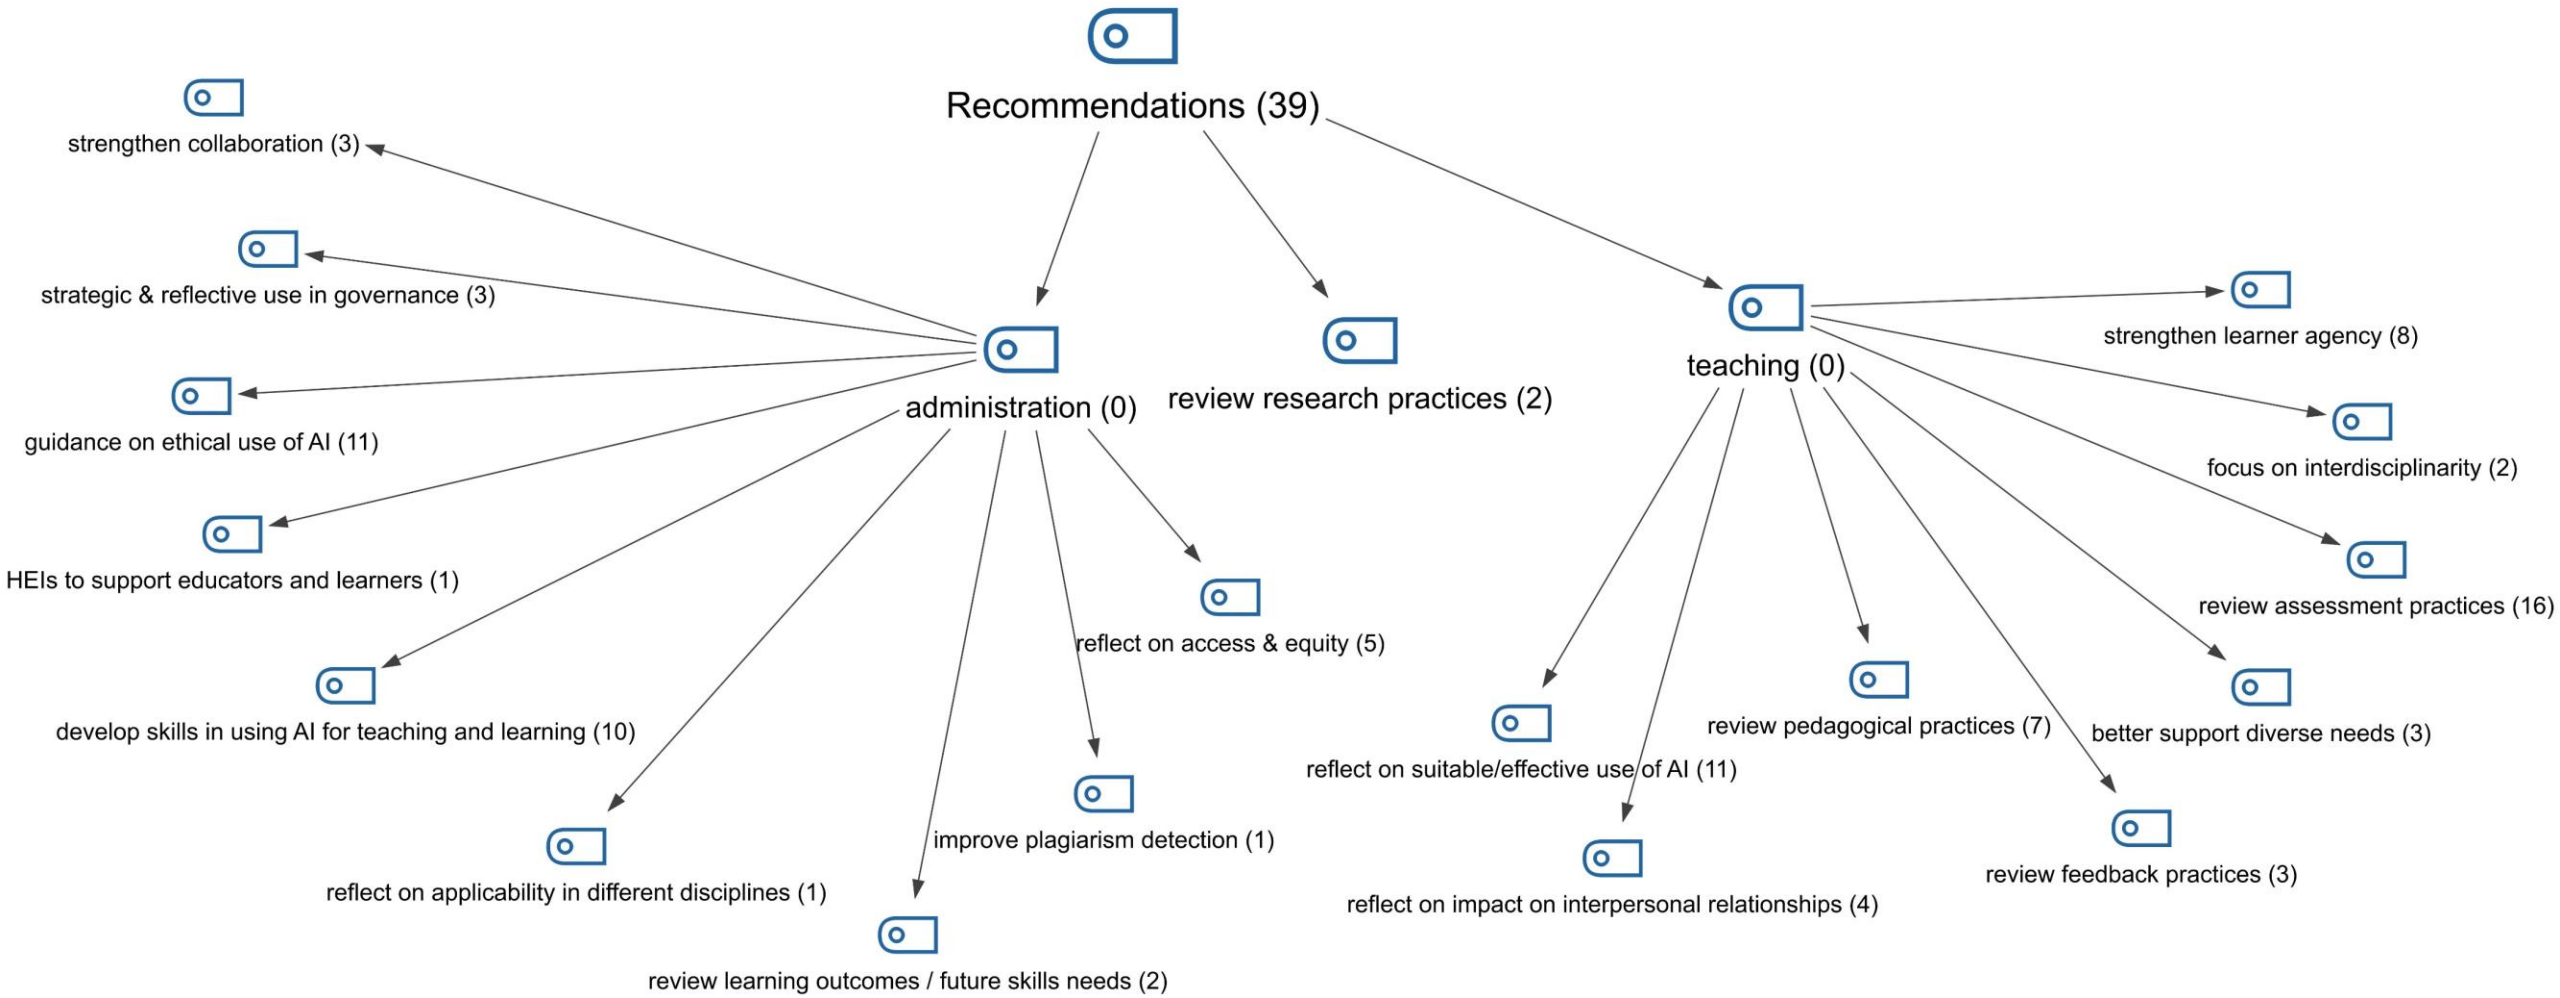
Recommendations (39)

strengthen collaboration (3)

strategic & reflective use in governance (3)

guidance on ethical use of AI (11)

HEIs to support educators and learners (1)

develop skills in using AI for teaching and learning (10)

reflect on applicability in different disciplines (1)

review learning outcomes / future skills needs (2)

improve plagiarism detection (1)

reflect on access & equity (5)

administration (0)

review research practices (2)

teaching (0)

strengthen learner agency (8)

focus on interdisciplinarity (2)

review assessment practices (16)

better support diverse needs (3)

review pedagogical practices (7)

reflect on suitable/effective use of AI (11)

review feedback practices (3)

reflect on impact on interpersonal relationships (4)